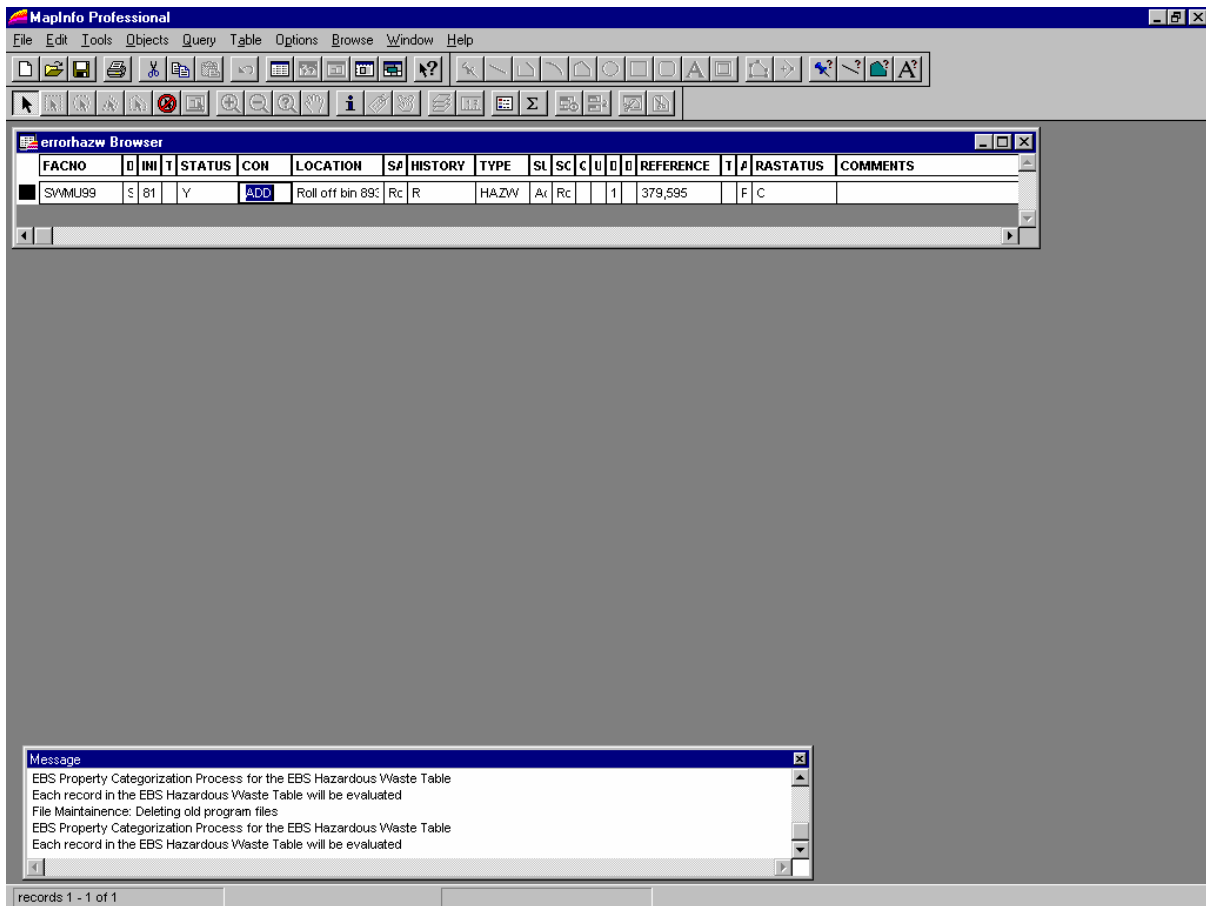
MapInfo Professional

File Edit Tools Objects Query Table Options Browse Window Help

errorhazw Browser

| FACNO | D | INI | T | STATUS | CON | LOCATION | SA | HISTORY | TYPE | SL | SC | C | U | D | D | REFERENCE | T | A | RASTATUS | COMMENTS |
|---|---|---|---|---|---|---|---|---|---|---|---|---|---|---|---|---|---|---|---|---|
| SWMU99 | S | 81 | | Y | ADD | Roll off bin 893 | Rc | R | HAZW | Ac | Rc | | | 1 | | 379,595 | | F | C | |

Message
EBS Property Categorization Process for the EBS Hazardous Waste Table
Each record in the EBS Hazardous Waste Table will be evaluated
File Maintainence: Deleting old program files
EBS Property Categorization Process for the EBS Hazardous Waste Table
Each record in the EBS Hazardous Waste Table will be evaluated

records 1 - 1 of 1